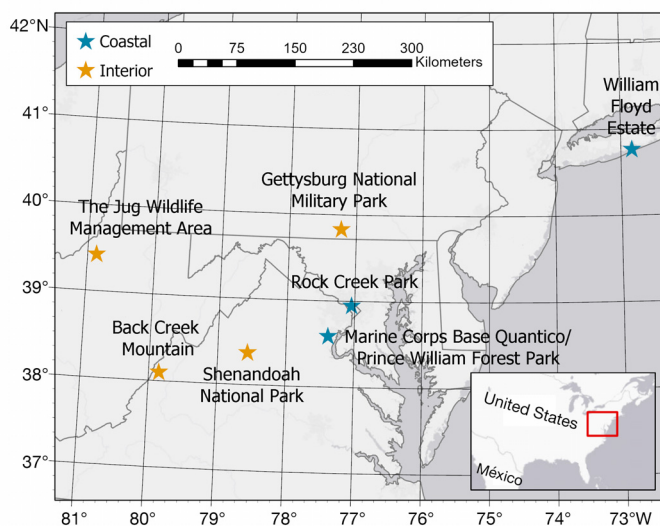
42°N
41°
40°
39°
38°
37°
81°
80°
79°
78°
77°
76°
75°
74°
73°W

Coastal
Interior

0 75 150 230 300
Kilometers

William Floyd Estate

Gettysburg National Military Park

The Jug Wildlife Management Area

Rock Creek Park

Marine Corps Base Quantico/ Prince William Forest Park

Back Creek Mountain

Shenandoah National Park

United States

México